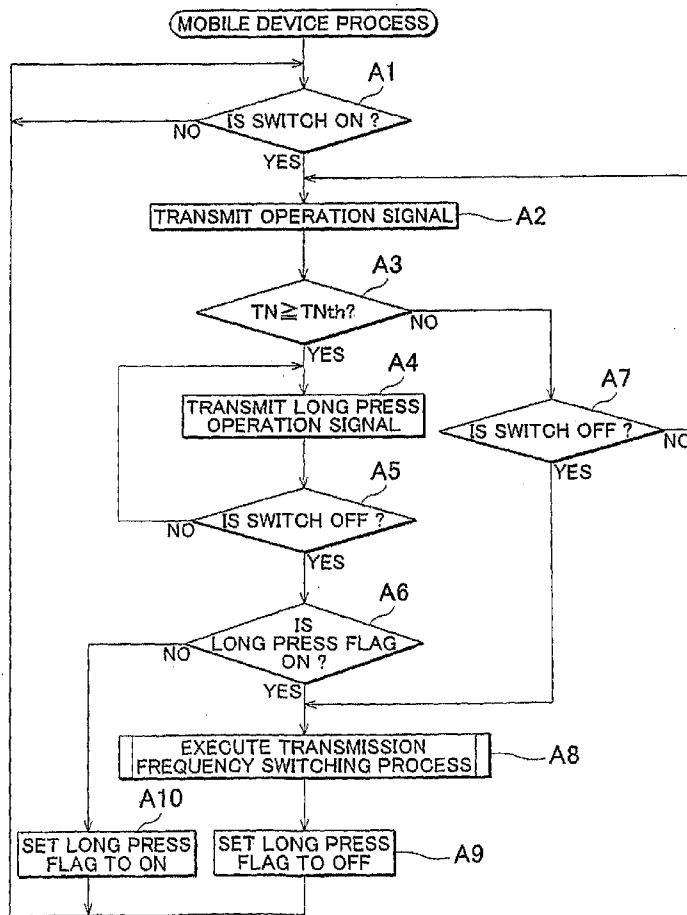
MOBILE DEVICE PROCESS

A1
IS SWITCH ON ?
NO
YES

TRANSMIT OPERATION SIGNAL
A2

A3
TN≧TNth?
NO
YES

A4
TRANSMIT LONG PRESS OPERATION SIGNAL

A7
IS SWITCH OFF ?
NO
YES

A5
IS SWITCH OFF ?
NO
YES

A6
IS LONG PRESS FLAG ON ?
NO
YES

EXECUTE TRANSMISSION FREQUENCY SWITCHING PROCESS
A8

A10
SET LONG PRESS FLAG TO ON

SET LONG PRESS FLAG TO OFF
A9